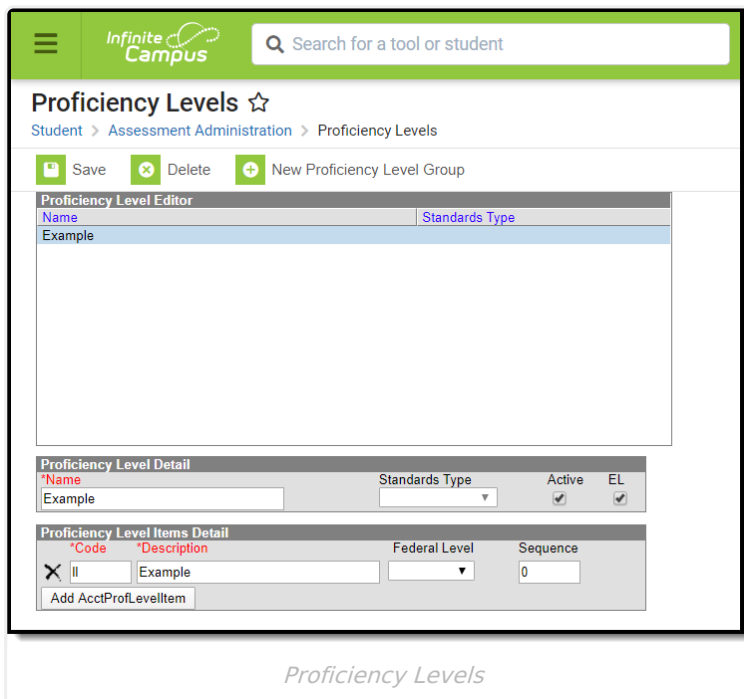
Infinite Campus

Search for a tool or student

Proficiency Levels ☆

Student > Assessment Administration > Proficiency Levels

Save Delete New Proficiency Level Group

Proficiency Level Editor

| Name | Standards Type |
|---|---|
| Example | |

Proficiency Level Detail

*Name Standards Type Active EL

Example

Proficiency Level Items Detail

*Code *Description Federal Level Sequence

ll Example 0

Add AcctProfLevelItem

Proficiency Levels